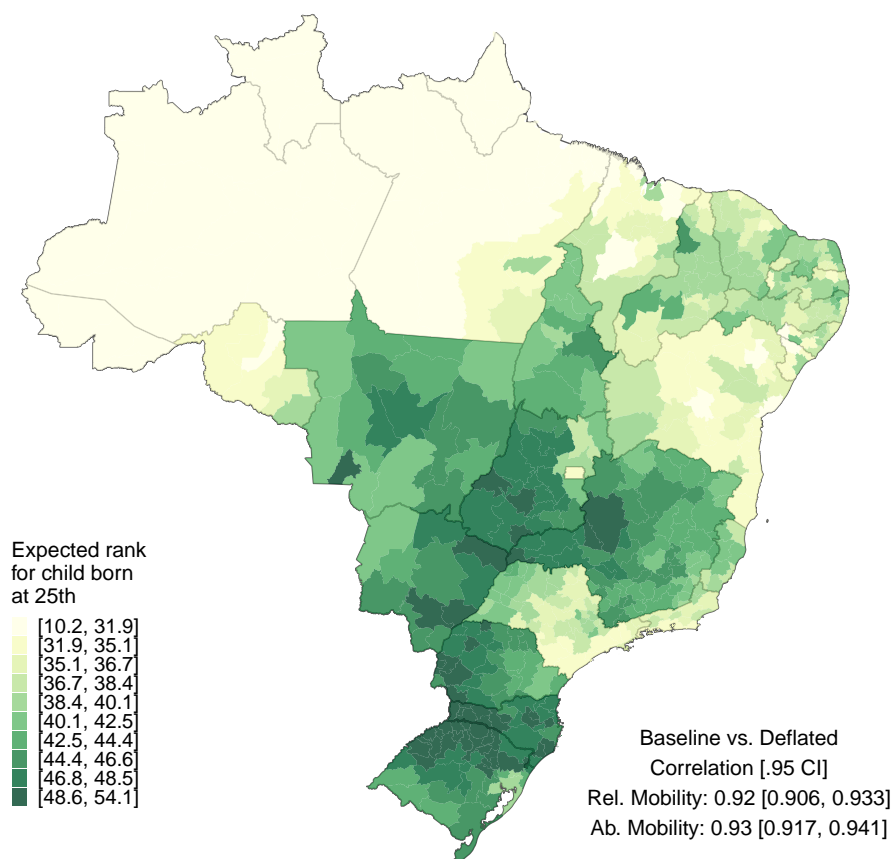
Expected rank for child born at 25th

[10.2, 31.9]
[31.9, 35.1]
[35.1, 36.7]
[36.7, 38.4]
[38.4, 40.1]
[40.1, 42.5]
[42.5, 44.4]
[44.4, 46.6]
[46.8, 48.5]
[48.6, 54.1]

Baseline vs. Deflated
Correlation [.95 CI]
Rel. Mobility: 0.92 [0.906, 0.933]
Ab. Mobility: 0.93 [0.917, 0.941]